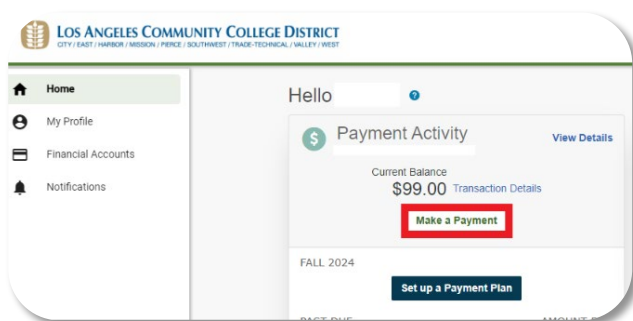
LOS ANGELES COMMUNITY COLLEGE DISTRICT
CITY / EAST / HARBOR / MISSION / PIERCE / SOUTHWEST / TRADE-TECHNICAL / VALLEY / WEST

Home
My Profile
Financial Accounts
Notifications

Hello

Payment Activity
View Details

Current Balance
$99.00 Transaction Details

Make a Payment

FALL 2024

Set up a Payment Plan

PAST DUE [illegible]
AMOUNT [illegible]